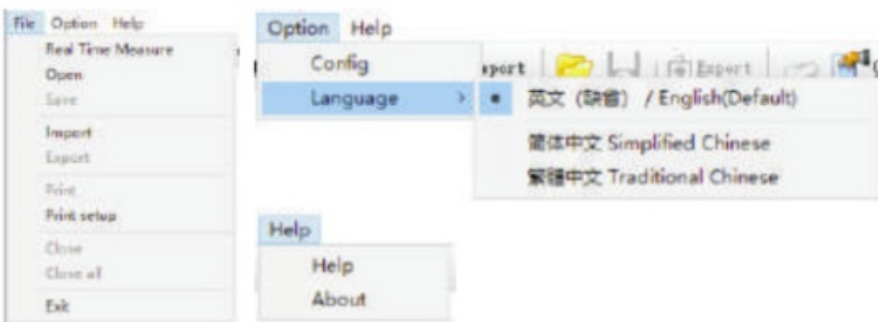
File Option Help
Real Time Measure
Open
Save
Import
Export
Print
Print setup
Close
Close all
Exit

Option Help
Config
Language
英文（缺省）/ English(Default)
简体中文 Simplified Chinese
繁體中文 Traditional Chinese
Import
Export

Help
Help
About